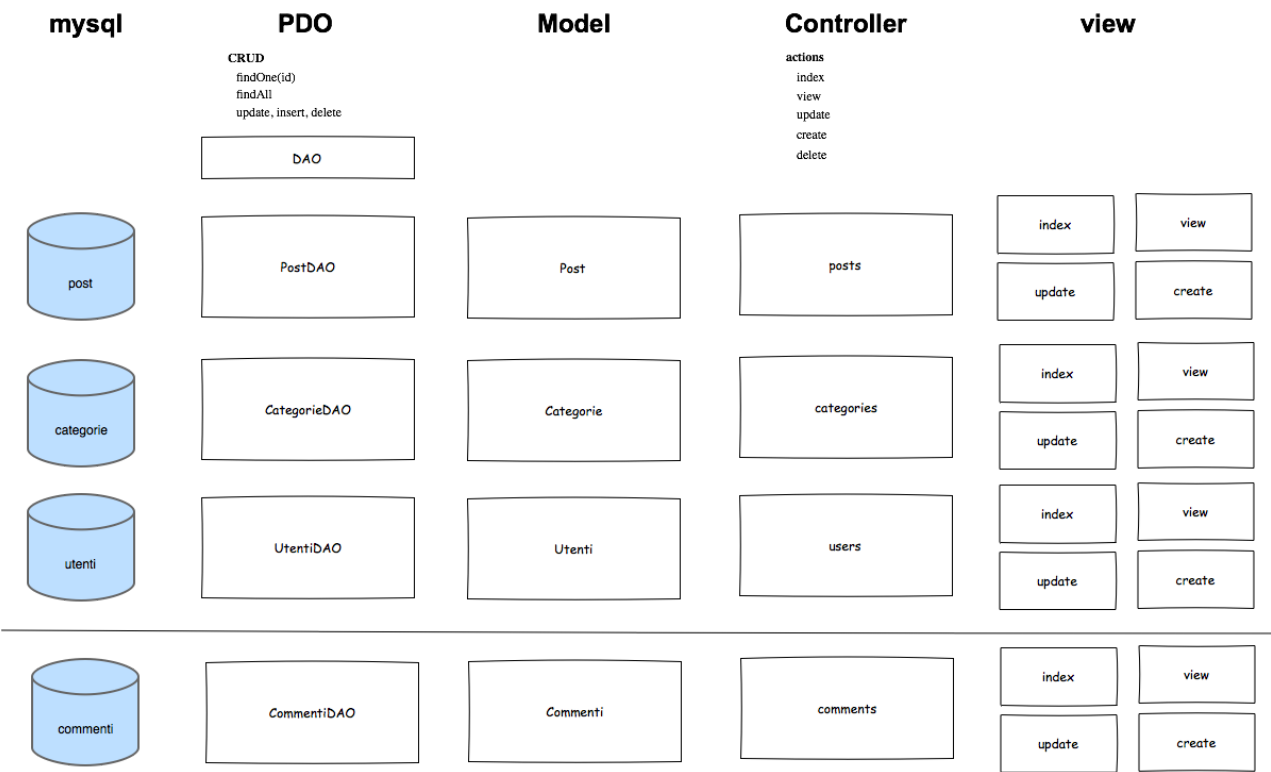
mysql

PDO

Model

Controller

view

CRUD
findOne(id)
findAll
update, insert, delete

DAO

actions
index
view
update
create
delete

post

PostDAO

Post

posts

index

view

update

create

categorie

CategorieDAO

Categorie

categories

index

view

update

create

utenti

UtentiDAO

Utenti

users

index

view

update

create

commenti

CommentiDAO

Commenti

comments

index

view

update

create